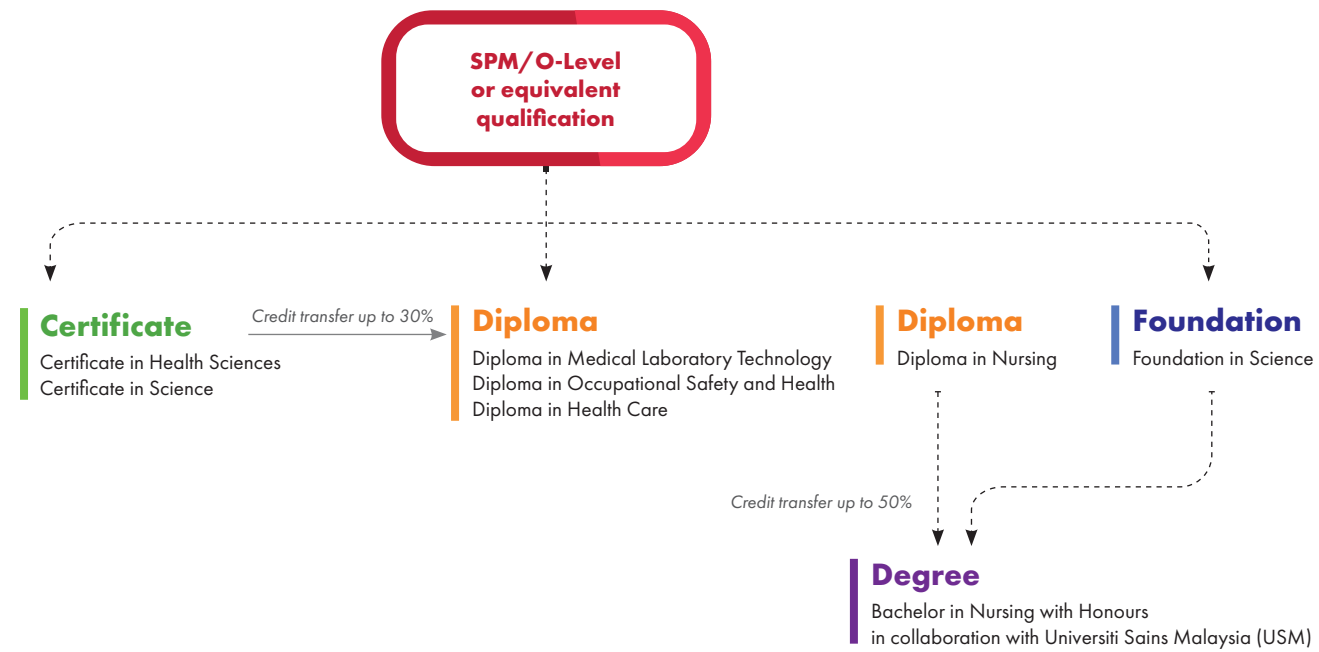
SPM/O-Level or equivalent qualification

Certificate
Certificate in Health Sciences
Certificate in Science

Credit transfer up to 30%

Diploma
Diploma in Medical Laboratory Technology
Diploma in Occupational Safety and Health
Diploma in Health Care

Diploma
Diploma in Nursing

Foundation
Foundation in Science

Credit transfer up to 50%

Degree
Bachelor in Nursing with Honours
in collaboration with Universiti Sains Malaysia (USM)